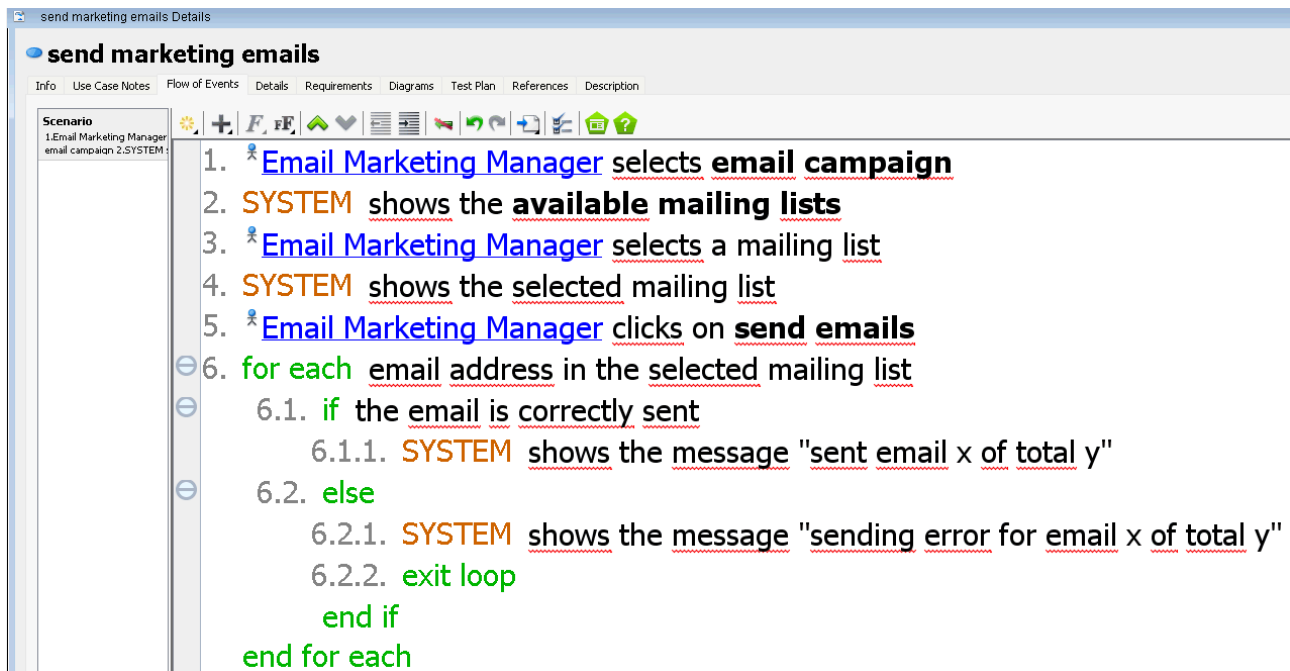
send marketing emails Details

send marketing emails

Info | Use Case Notes | Flow of Events | Details | Requirements | Diagrams | Test Plan | References | Description

Scenario
1.Email Marketing Manager email campaign 2.SYSTEM

1. Email Marketing Manager selects **email campaign**
2. SYSTEM shows the **available mailing lists**
3. Email Marketing Manager selects a mailing list
4. SYSTEM shows the selected mailing list
5. Email Marketing Manager clicks on **send emails**
6. for each email address in the selected mailing list
6.1. if the email is correctly sent
6.1.1. SYSTEM shows the message "sent email x of total y"
6.2. else
6.2.1. SYSTEM shows the message "sending error for email x of total y"
6.2.2. exit loop
end if
end for each